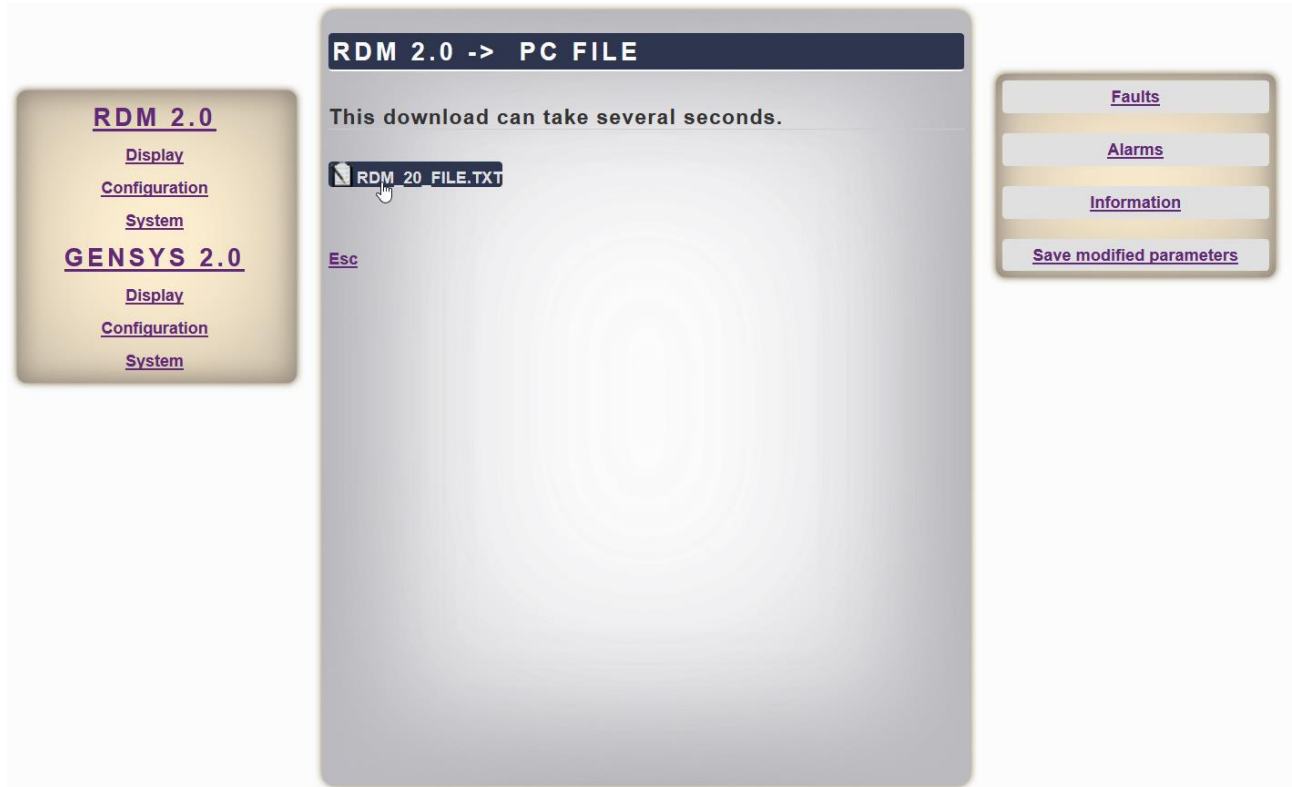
RDM 2.0
Display
Configuration
System
GENSYS 2.0
Display
Configuration
System

RDM 2.0 -> PC FILE

This download can take several seconds.

RDM_20_FILE.TXT

Esc

Faults
Alarms
Information
Save modified parameters